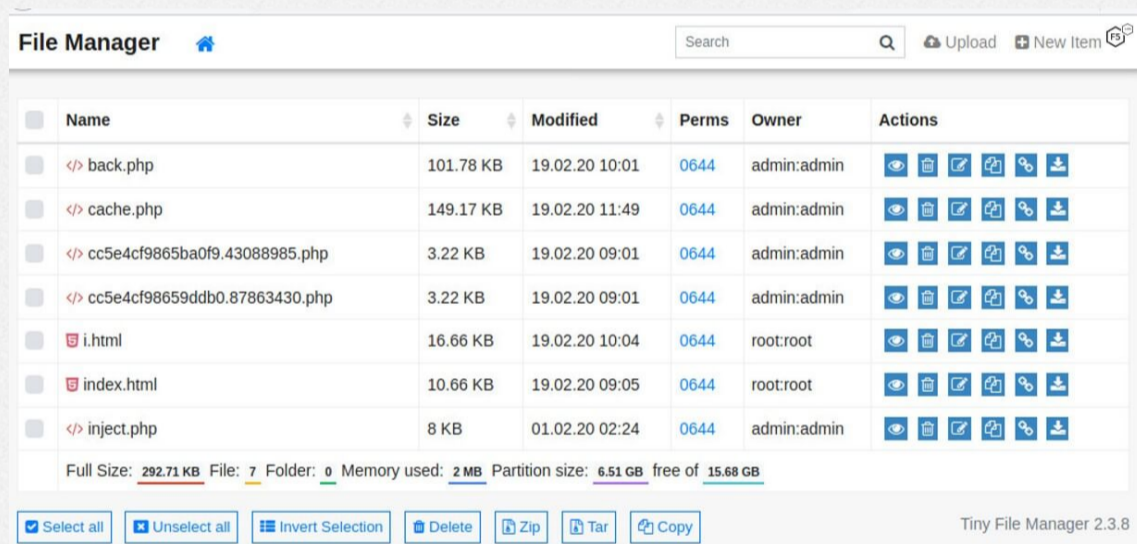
File Manager

Search

Upload New Item

| Name | Size | Modified | Perms | Owner | Actions |
|---|---|---|---|---|---|
| back.php | 101.78 KB | 19.02.20 10:01 | 0644 | admin:admin | |
| cache.php | 149.17 KB | 19.02.20 11:49 | 0644 | admin:admin | |
| cc5e4cf9865ba0f9.43088985.php | 3.22 KB | 19.02.20 09:01 | 0644 | admin:admin | |
| cc5e4cf98659ddb0.87863430.php | 3.22 KB | 19.02.20 09:01 | 0644 | admin:admin | |
| i.html | 16.66 KB | 19.02.20 10:04 | 0644 | root:root | |
| index.html | 10.66 KB | 19.02.20 09:05 | 0644 | root:root | |
| inject.php | 8 KB | 01.02.20 02:24 | 0644 | admin:admin | |

Full Size: 292.71 KB File: 7 Folder: 0 Memory used: 2 MB Partition size: 6.51 GB free of 15.68 GB

Select all Unselect all Invert Selection Delete Zip Tar Copy

Tiny File Manager 2.3.8